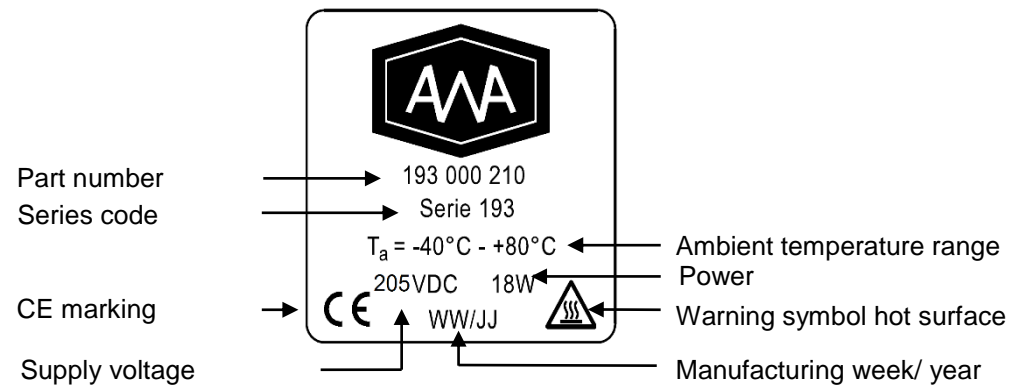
AWA

Part number
193 000 210

Series code
Serie 193

$T_a$ = -40°C - +80°C
Ambient temperature range

205VDC 18W
Power

CE marking
CE

Warning symbol hot surface

WW/JJ

Supply voltage

Manufacturing week/ year